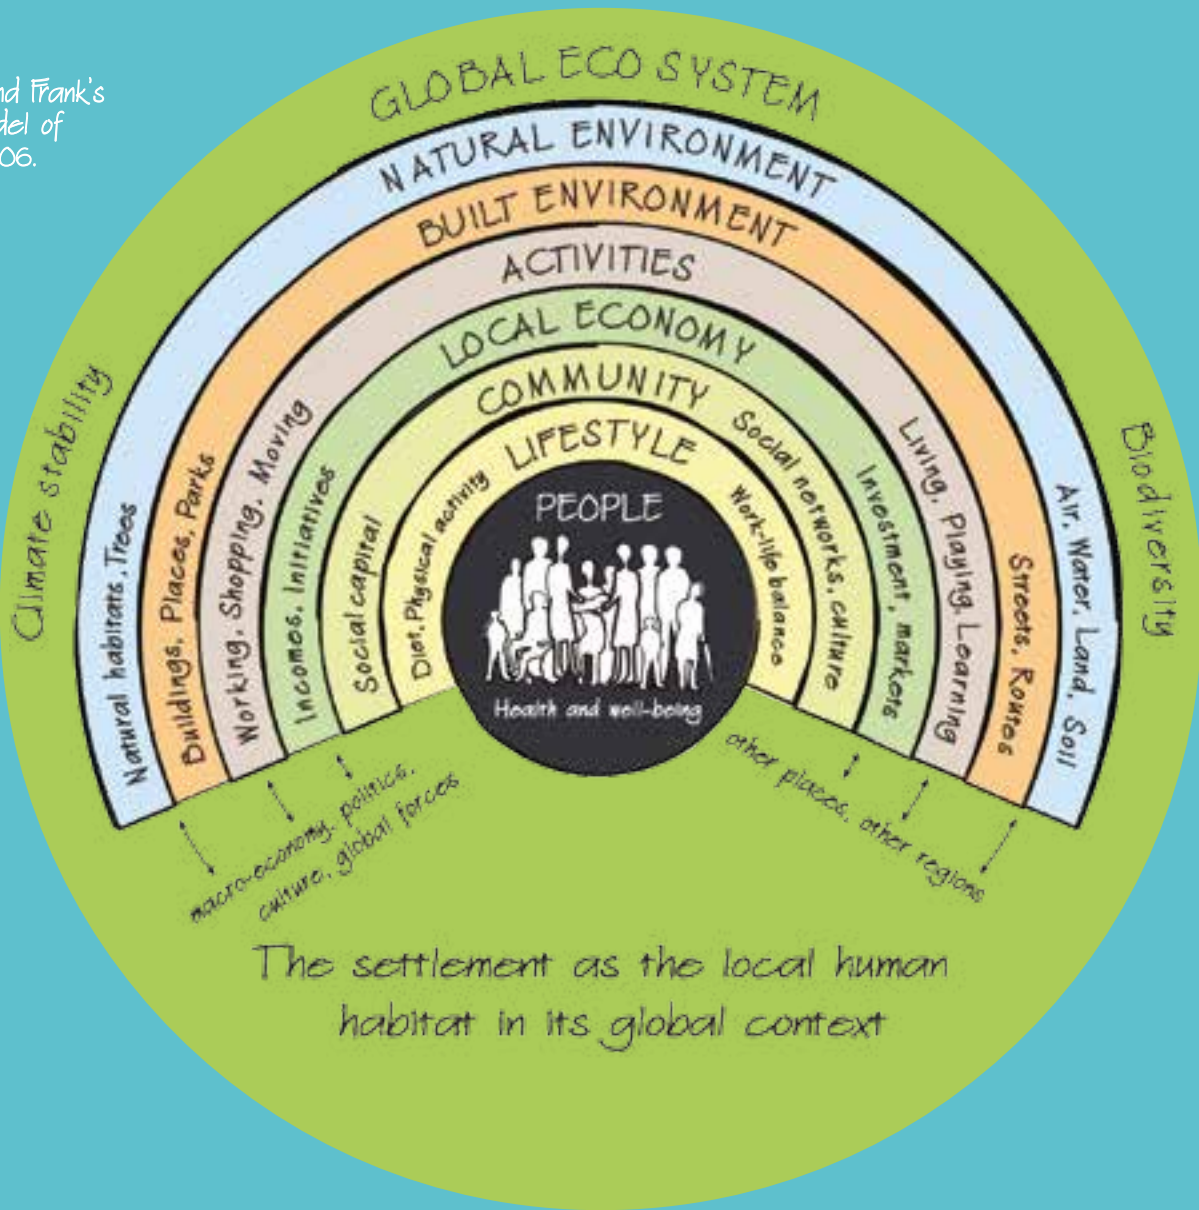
nd Frank's
del of
06.

GLOBAL ECO SYSTEM

NATURAL ENVIRONMENT

BUILT ENVIRONMENT

ACTIVITIES

LOCAL ECONOMY

COMMUNITY

LIFESTYLE

PEOPLE

Health and well-being

Climate stability

Biodiversity

Natural habitats, Trees

Buildings, Places, Parks

Working, Shopping, Moving

Incomes, Initiatives

Social capital

Diet, Physical activity

Work-life balance

Social networks, culture

Investment, markets

Living, Playing, Learning

Streets, Routes

Air, Water, Land, Soil

macro-economy, politics, culture, global forces

other places, other regions

The settlement as the local human habitat in its global context